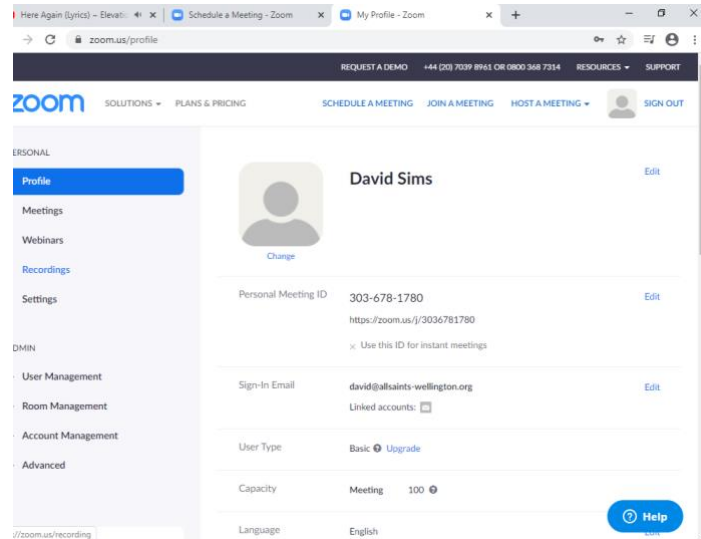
Here Again (Lyrics) – Elevati ×
Schedule a Meeting - Zoom ×
My Profile - Zoom ×
+
zoom.us/profile

REQUEST A DEMO +44 (20) 7039 8961 OR 0800 368 7314 RESOURCES SUPPORT

zoom SOLUTIONS PLANS & PRICING SCHEDULE A MEETING JOIN A MEETING HOST A MEETING SIGN OUT

ERSONAL
Profile
Meetings
Webinars
Recordings
Settings

DMIN
User Management
Room Management
Account Management
Advanced

Change

David Sims
Edit

Personal Meeting ID
303-678-1780
https://zoom.us/j/3036781780
× Use this ID for instant meetings
Edit

Sign-In Email
david@allsaints-wellington.org
Linked accounts:
Edit

User Type
Basic Upgrade

Capacity
Meeting 100

Language
English

Help

://zoom.us/recording